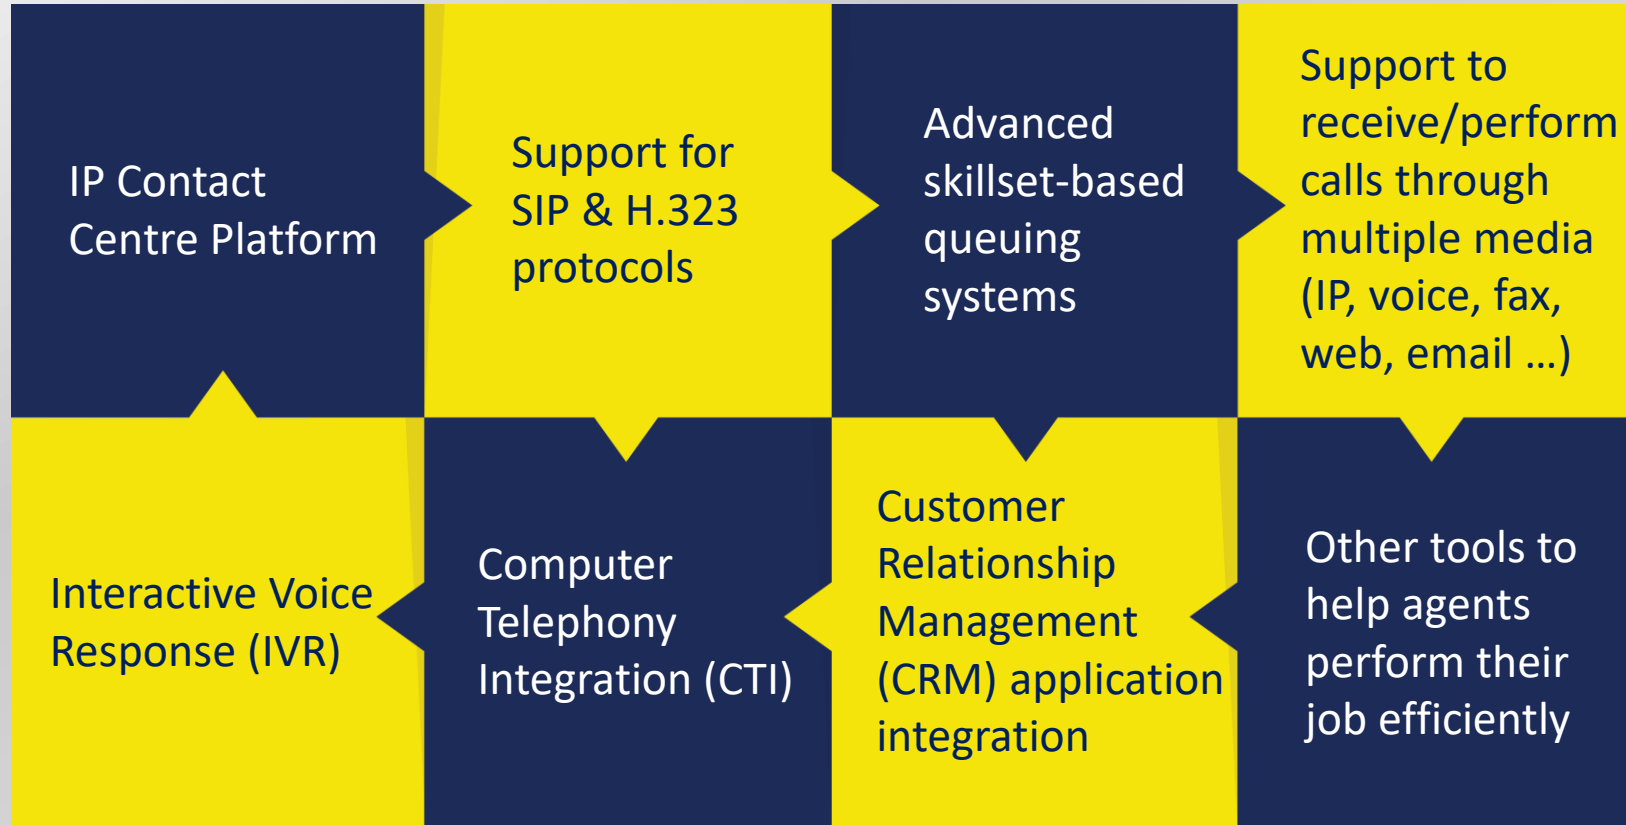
IP Contact Centre Platform

Support for SIP & H.323 protocols

Advanced skillset-based queuing systems

Support to receive/perform calls through multiple media (IP, voice, fax, web, email …)

Other tools to help agents perform their job efficiently

Customer Relationship Management (CRM) application integration

Computer Telephony Integration (CTI)

Interactive Voice Response (IVR)